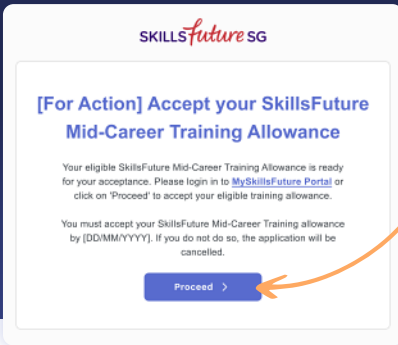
SKILLSfuture SG

[For Action] Accept your SkillsFuture Mid-Career Training Allowance

Your eligible SkillsFuture Mid-Career Training Allowance is ready for your acceptance. Please login in to MySkillsFuture Portal or click on 'Proceed' to accept your eligible training allowance.

You must accept your SkillsFuture Mid-Career Training allowance by [DD/MM/YYYY]. If you do not do so, the application will be cancelled.

Proceed >